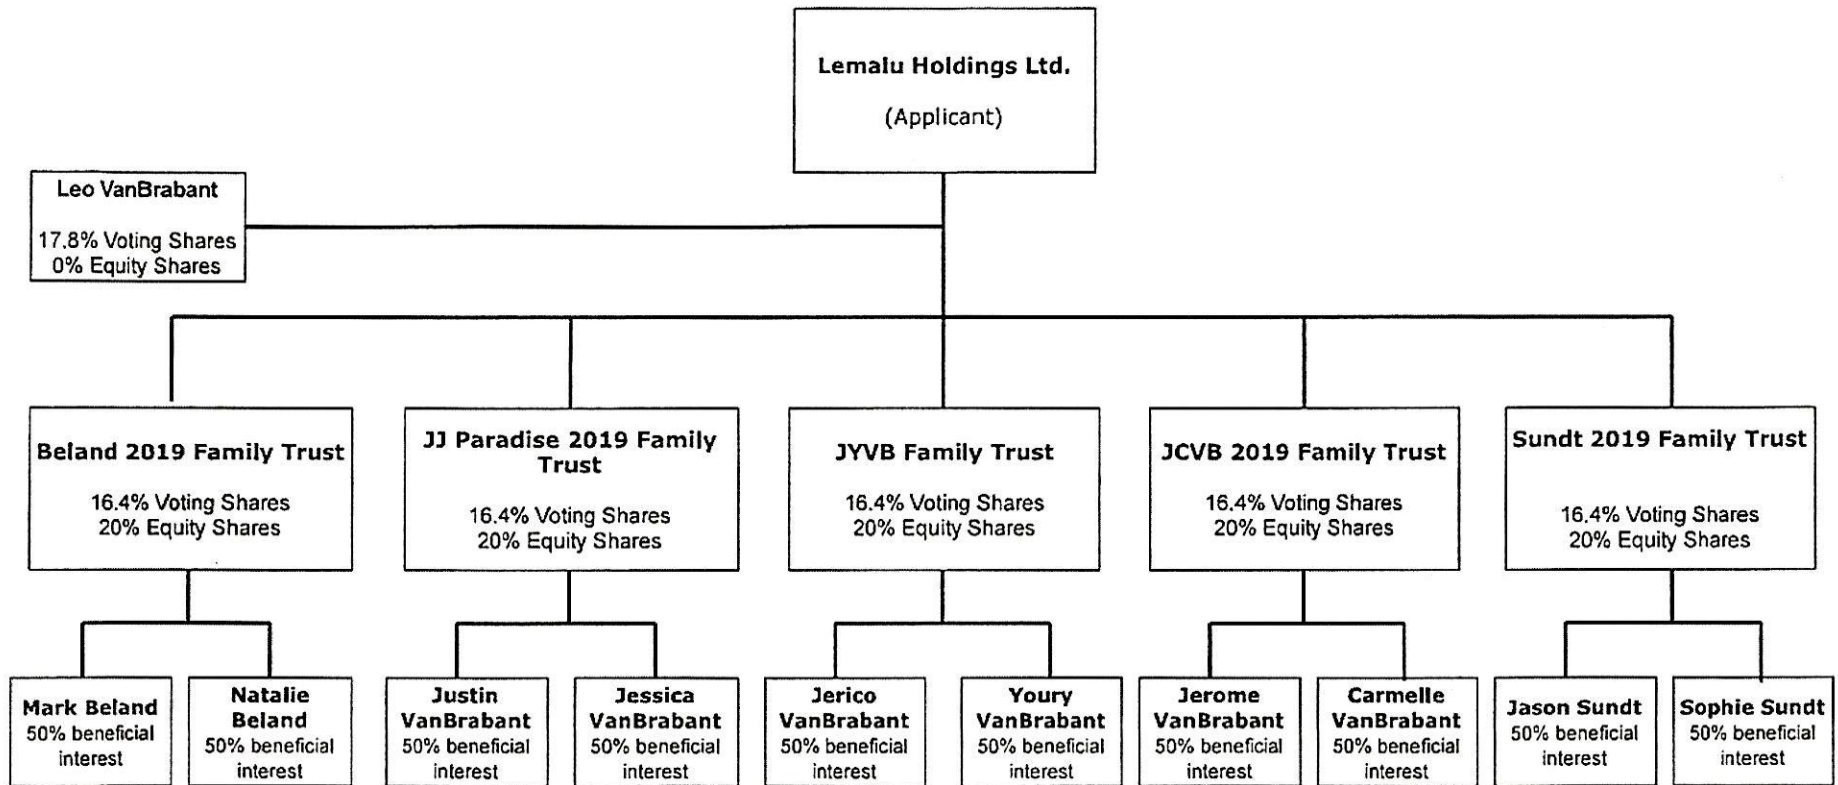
Lemalu Holdings Ltd.

(Applicant)

Leo VanBrabant

17.8% Voting Shares
0% Equity Shares

Beland 2019 Family Trust

16.4% Voting Shares
20% Equity Shares

JJ Paradise 2019 Family Trust

16.4% Voting Shares
20% Equity Shares

JYVB Family Trust

16.4% Voting Shares
20% Equity Shares

JCVB 2019 Family Trust

16.4% Voting Shares
20% Equity Shares

Sundt 2019 Family Trust

16.4% Voting Shares
20% Equity Shares

Mark Beland
50% beneficial interest

Natalie Beland
50% beneficial interest

Justin VanBrabant
50% beneficial interest

Jessica VanBrabant
50% beneficial interest

Jerico VanBrabant
50% beneficial interest

Youry VanBrabant
50% beneficial interest

Jerome VanBrabant
50% beneficial interest

Carmelle VanBrabant
50% beneficial interest

Jason Sundt
50% beneficial interest

Sophie Sundt
50% beneficial interest